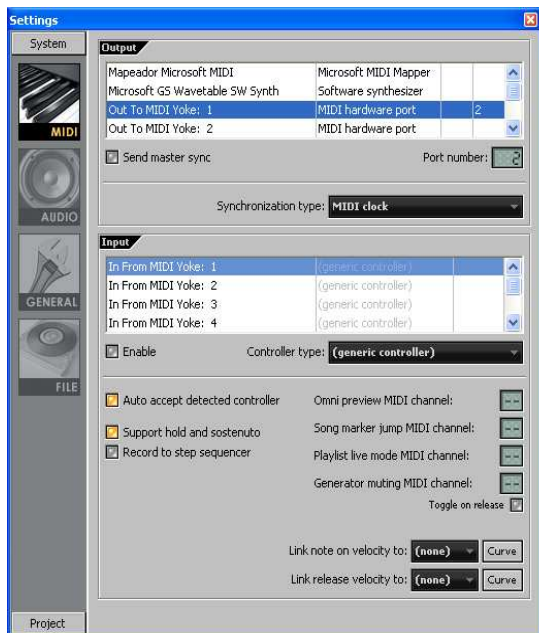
Settings

System

MIDI

AUDIO

GENERAL

FILE

Project

Output

| | | | |
|---|---|---|---|
| Mapeador Microsoft MIDI | Microsoft MIDI Mapper | | |
| Microsoft GS Wavetable SW Synth | Software synthesizer | | |
| Out To MIDI Yoke: 1 | MIDI hardware port | | 2 |
| Out To MIDI Yoke: 2 | MIDI hardware port | | |

Send master sync

Port number: 2

Synchronization type: MIDI clock

Input

| | |
|---|---|
| In From MIDI Yoke: 1 | (generic controller) |
| In From MIDI Yoke: 2 | (generic controller) |
| In From MIDI Yoke: 3 | (generic controller) |
| In From MIDI Yoke: 4 | (generic controller) |

Enable

Controller type: (generic controller)

Auto accept detected controller

Support hold and sostenuto

Record to step sequencer

Omni preview MIDI channel: --

Song marker jump MIDI channel: --

Playlist live mode MIDI channel: --

Generator muting MIDI channel: --

Toggle on release

Link note on velocity to: (none) Curve

Link release velocity to: (none) Curve